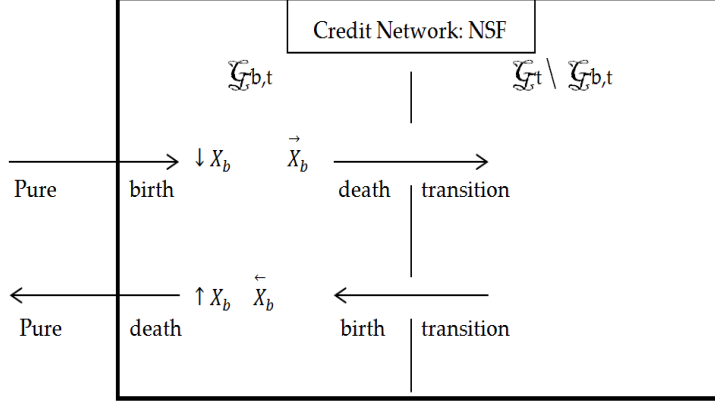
Credit Network: NSF

$\mathcal{G}_{b,t}$

$\mathcal{G}_t \setminus \mathcal{G}_{b,t}$

Pure

birth

$\downarrow X_b$

$\vec{X}_b$

death

transition

Pure

death

$\uparrow X_b$

$\overleftarrow{X}_b$

birth

transition